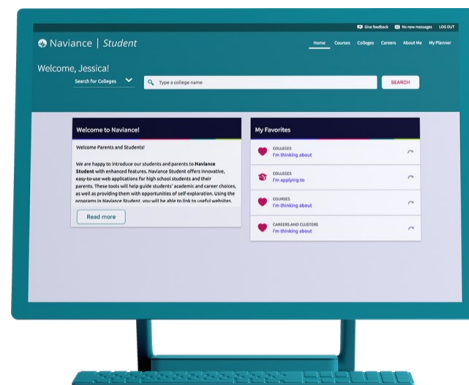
Give feedback No new messages LOG OUT

Naviance | Student

Home Courses Colleges Careers About Me My Planner

Welcome, Jessica!

Search for Colleges

Type a college name

SEARCH

Welcome to Naviance!

Welcome Parents and Students!

We are happy to introduce our students and parents to Naviance Student with enhanced features. Naviance Student offers innovative, easy-to-use web applications for high school students and their parents. These tools will help guide students' academic and career choices, as well as providing them with opportunities of self-exploration. Using the programs in Naviance Student, you will be able to link to useful websites,

Read more

My Favorites

COLLEGES
I'm thinking about

COLLEGES
I'm applying to

COURSES
I'm thinking about

CAREERS AND CLUSTERS
I'm thinking about